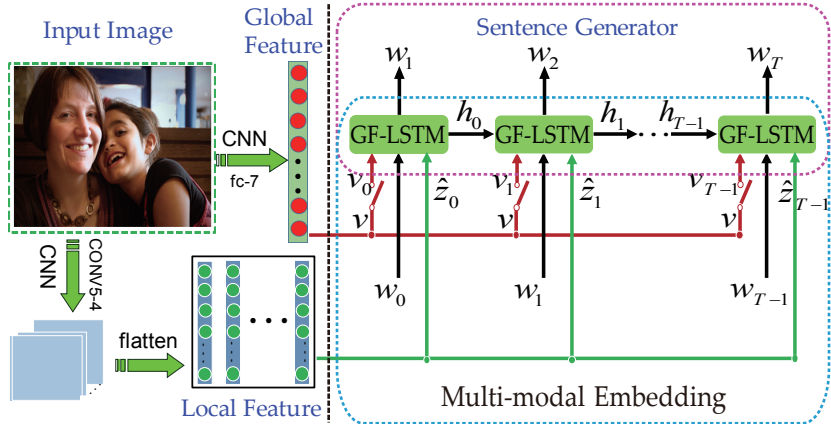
Input Image

Global Feature

CNN

fc-7

CNN

CONV5-4

flatten

Local Feature

Sentence Generator

$w_1$

$w_2$

$w_T$

GF-LSTM

$h_0$

GF-LSTM

$h_1$

$h_{T-1}$

GF-LSTM

$v_0$

$\hat{z}_0$

$v_1$

$\hat{z}_1$

$v_{T-1}$

$\hat{z}_{T-1}$

$v$

$v$

$v$

$w_0$

$w_1$

$w_{T-1}$

Multi-modal Embedding